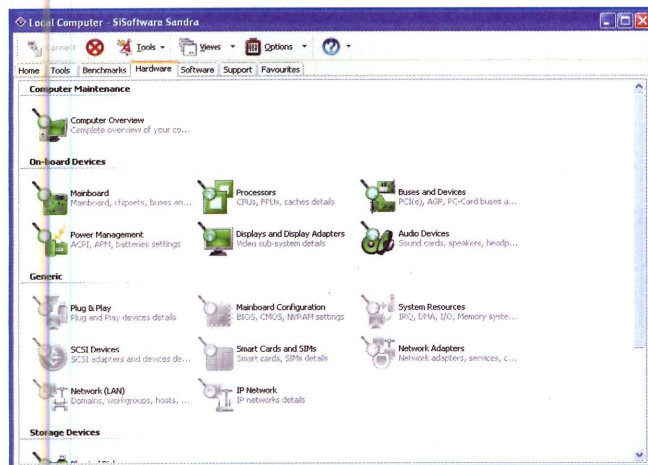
Local Computer - SiSoftware Sandra

Connect Tools Views Options

Home Tools Benchmarks Hardware Software Support Favourites

Computer Maintenance

Computer Overview
Complete overview of your co...

On-board Devices

Mainboard
Mainboard, chipsets, buses an...

Processors
CPUs, FPUs, caches details

Buses and Devices
PCI(e), AGP, PC-Card buses a...

Power Management
ACPI, APM, batteries settings

Displays and Display Adapters
Video sub-system details

Audio Devices
Sound cards, speakers, headp...

Generic

Plug & Play
Plug and Play devices details

Mainboard Configuration
BIOS, CMOS, NVRAM settings

System Resources
IRQ, DMA, I/O, Memory syste...

SCSI Devices
SCSI adapters and devices de...

Smart Cards and SIMs
Smart cards, SIMs details

Network Adapters
Network adapters, services, c...

Network (LAN)
Domains, workgroups, hosts, ...

IP Network
IP networks details

Storage Devices